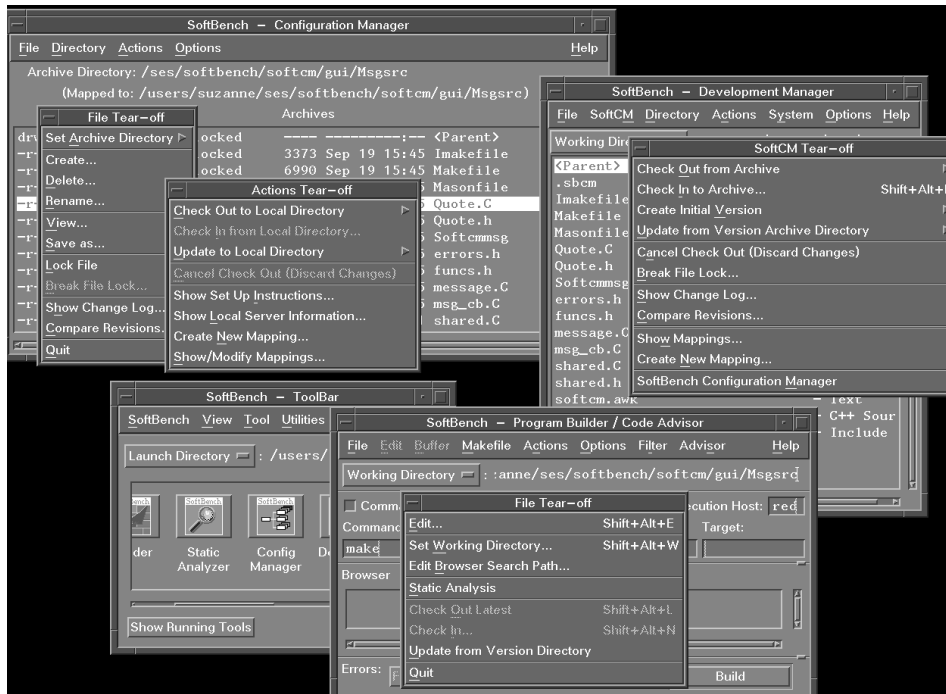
SoftBench – Configuration Manager

File Directory Actions Options Help

Archive Directory: /ses/softbench/softcm/gui/Msgsrc

(Mapped to: /users/suzanne/ses/softbench/softcm/gui/Msgsrc)

Archives

File Tear-off

Set Archive Directory
Create...
Delete...
Rename...
View...
Save as...
Lock File
Break File Lock...
Show Change Log...
Compare Revisions...
Quit

dr
-r
-r
-r
-r
-r
-r
-r
-r
-r
-r

ocked ---- ---------:-- <Parent>
ocked 3373 Sep 19 15:45 Imakefile
ocked 6990 Sep 19 15:45 Makefile
5 Masonfile
5 Quote.C
5 Quote.h
5 Softcmmsg
5 errors.h
5 funcs.h
5 message.C
5 msg_cb.C
5 shared.C

Actions Tear-off

Check Out to Local Directory
Check In from Local Directory...
Update to Local Directory
Cancel Check Out (Discard Changes)
Show Set Up Instructions...
Show Local Server Information...
Create New Mapping...
Show/Modify Mappings...

SoftBench – Development Manager

File SoftCM Directory Actions System Options Help

Working Dire

<Parent>
.sbcm
Imakefile
Makefile
Masonfile
Quote.C
Quote.h
Softcmmsg
errors.h
funcs.h
message.C
msg_cb.C
shared.C
shared.h
softcm.awk

- Text
- C++ Sour
- Include

SoftCM Tear-off

Check Out from Archive
Check In to Archive... Shift+Alt+I
Create Initial Version
Update from Version Archive Directory
Cancel Check Out (Discard Changes)
Break File Lock...
Show Change Log...
Compare Revisions...
Show Mappings...
Create New Mapping...
SoftBench Configuration Manager

SoftBench – ToolBar

SoftBench View Tool Utilities

Launch Directory : /users/

SoftBench SoftBench SoftBench

der Static Analyzer Config Manager De

Show Running Tools

SoftBench – Program Builder / Code Advisor

File Edit Buffer Makefile Actions Options Filter Advisor Help

Working Directory : :anne/ses/softbench/softcm/gui/Msgsrc

Comma
Comman
make
Browser

ecution Host: red
Target:

File Tear-off

Edit... Shift+Alt+E
Set Working Directory... Shift+Alt+W
Edit Browser Search Path...
Static Analysis
Check Out Latest Shift+Alt+L
Check In... Shift+Alt+N
Update from Version Directory
Quit

Errors:

Build